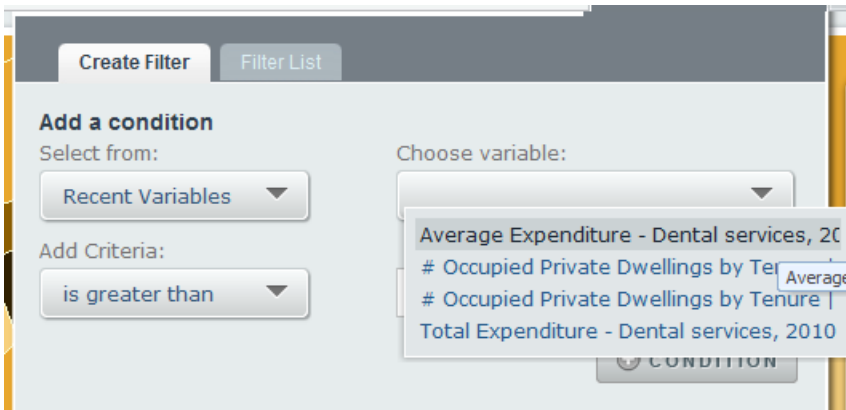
Create Filter
Filter List

Add a condition
Select from:
Recent Variables
Choose variable:
Add Criteria:
is greater than

Average Expenditure - Dental services, 20
# Occupied Private Dwellings by Ten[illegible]
Average
# Occupied Private Dwellings by Tenure |
Total Expenditure - Dental services, 2010

CONDITION